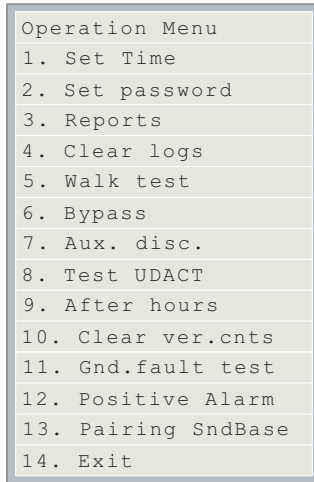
Operation Menu
1. Set Time
2. Set password
3. Reports
4. Clear logs
5. Walk test
6. Bypass
7. Aux. disc.
8. Test UDACT
9. After hours
10. Clear ver.cnts
11. Gnd.fault test
12. Positive Alarm
13. Pairing SndBase
14. Exit